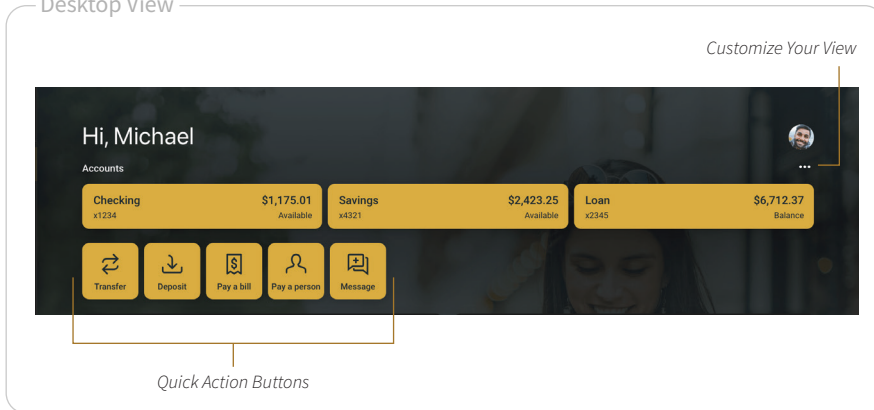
Desktop View

Customize Your View

Hi, Michael

Accounts

...

Checking
x1234
$1,175.01
Available

Savings
x4321
$2,423.25
Available

Loan
x2345
$6,712.37
Balance

Transfer

Deposit

Pay a bill

Pay a person

Message

Quick Action Buttons